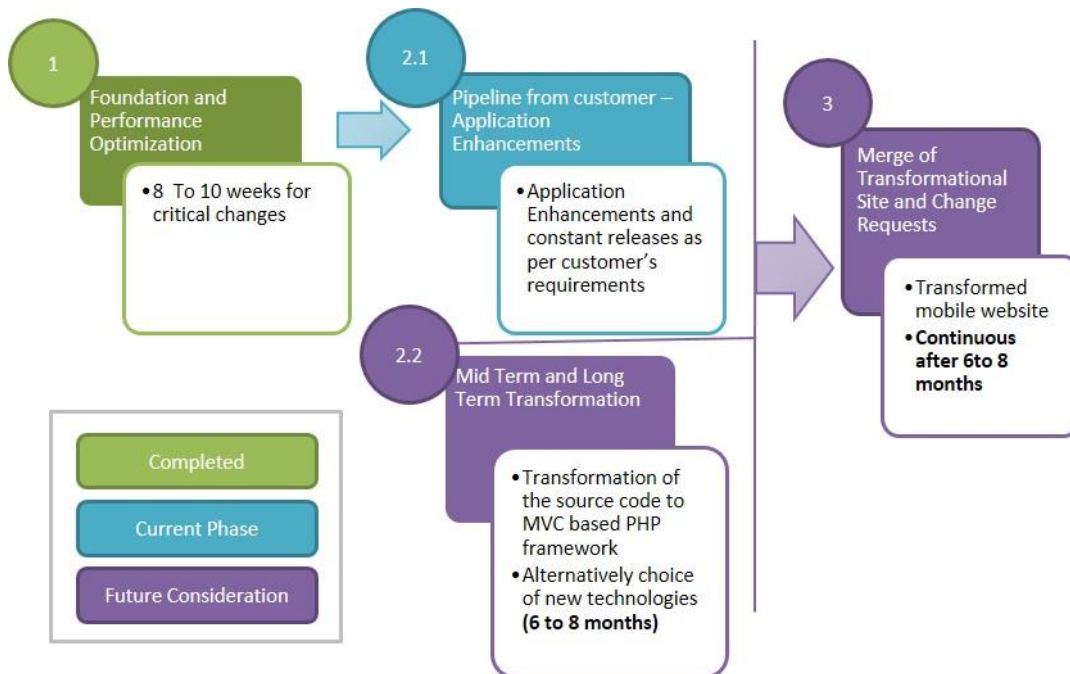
1

Foundation and Performance Optimization

• 8 To 10 weeks for critical changes

2.1

Pipeline from customer – Application Enhancements

• Application Enhancements and constant releases as per customer's requirements

2.2

Mid Term and Long Term Transformation

• Transformation of the source code to MVC based PHP framework
• Alternatively choice of new technologies **(6 to 8 months)**

3

Merge of Transformational Site and Change Requests

• Transformed mobile website
• **Continuous after 6to 8 months**

Completed

Current Phase

Future Consideration